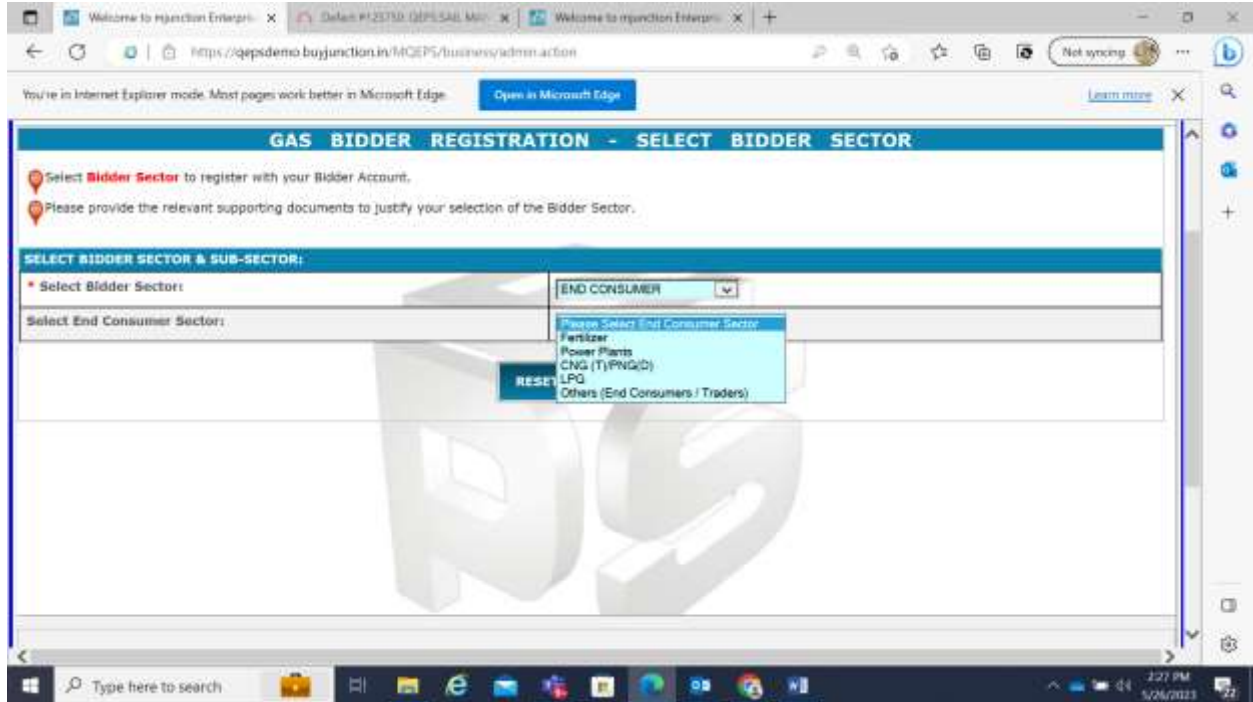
Welcome to mjunction Enterpr ×
Default #123750 QEPS SAIL M ×
Welcome to mjunction Enterpr ×

https://qepsdemo.buyjunction.in/MQEPS/business/admin.action

Not syncing

You're in Internet Explorer mode. Most pages work better in Microsoft Edge.
Open in Microsoft Edge
Learn more

GAS BIDDER REGISTRATION - SELECT BIDDER SECTOR

Select Bidder Sector to register with your Bidder Account.

Please provide the relevant supporting documents to justify your selection of the Bidder Sector.

SELECT BIDDER SECTOR & SUB-SECTOR:

| * Select Bidder Sector: | END CONSUMER |
|---|---|
| Select End Consumer Sector: | Please Select End Consumer Sector |

Please Select End Consumer Sector
Fertilizer
Power Plants
CNG (T)/PNG(D)
LPG
Others (End Consumers / Traders)

RESET

Type here to search

2:27 PM
5/26/2023